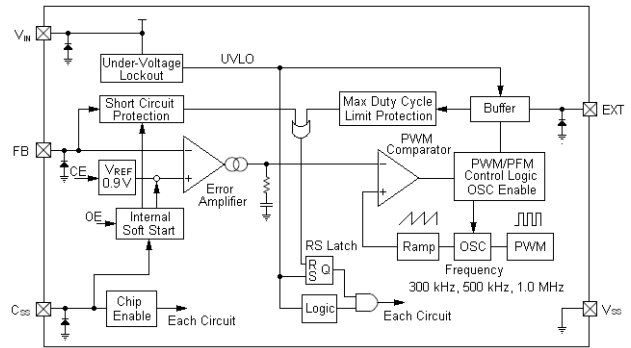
$V_{IN}$

Under-Voltage Lockout

UVLO

Short Circuit Protection

Max Duty Cycle Limit Protection

Buffer

EXT

FB

CE

$V_{REF}$ 0.9V

Error Amplifier

PWM Comparator

PWM/PFM Control Logic OSC Enable

OE

Internal Soft Start

RS Latch

R S Q

Ramp

OSC

PWM

Frequency 300 kHz, 500 kHz, 1.0 MHz

$C_{SS}$

Chip Enable

Each Circuit

Logic

Each Circuit

$V_{SS}$